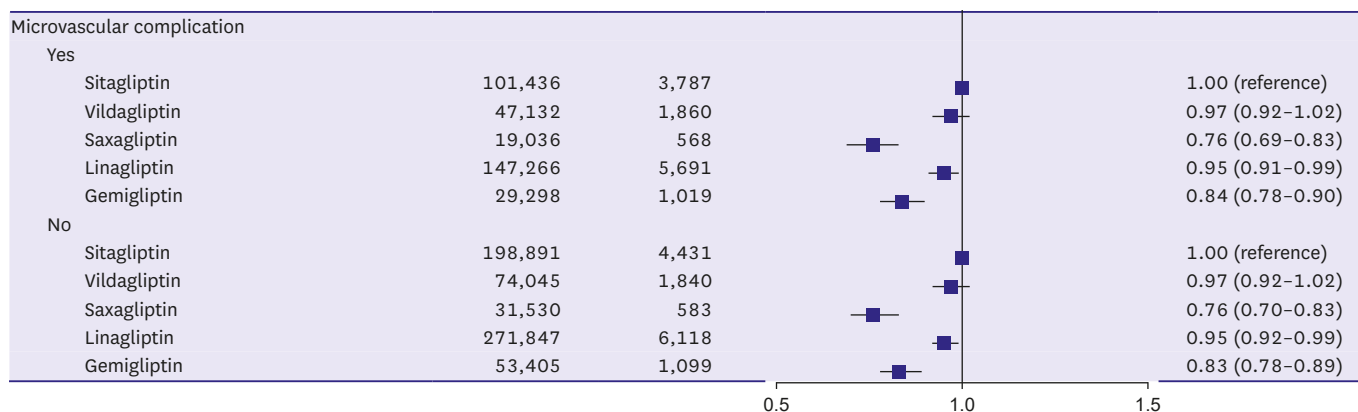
| | | | |
|---|---|---|---|
| Microvascular complication | | | |
| Yes | | | |
| Sitagliptin | 101,436 | 3,787 | 1.00 (reference) |
| Vildagliptin | 47,132 | 1,860 | 0.97 (0.92–1.02) |
| Saxagliptin | 19,036 | 568 | 0.76 (0.69–0.83) |
| Linagliptin | 147,266 | 5,691 | 0.95 (0.91–0.99) |
| Gemigliptin | 29,298 | 1,019 | 0.84 (0.78–0.90) |
| No | | | |
| Sitagliptin | 198,891 | 4,431 | 1.00 (reference) |
| Vildagliptin | 74,045 | 1,840 | 0.97 (0.92–1.02) |
| Saxagliptin | 31,530 | 583 | 0.76 (0.70–0.83) |
| Linagliptin | 271,847 | 6,118 | 0.95 (0.92–0.99) |
| Gemigliptin | 53,405 | 1,099 | 0.83 (0.78–0.89) |

0.5 1.0 1.5